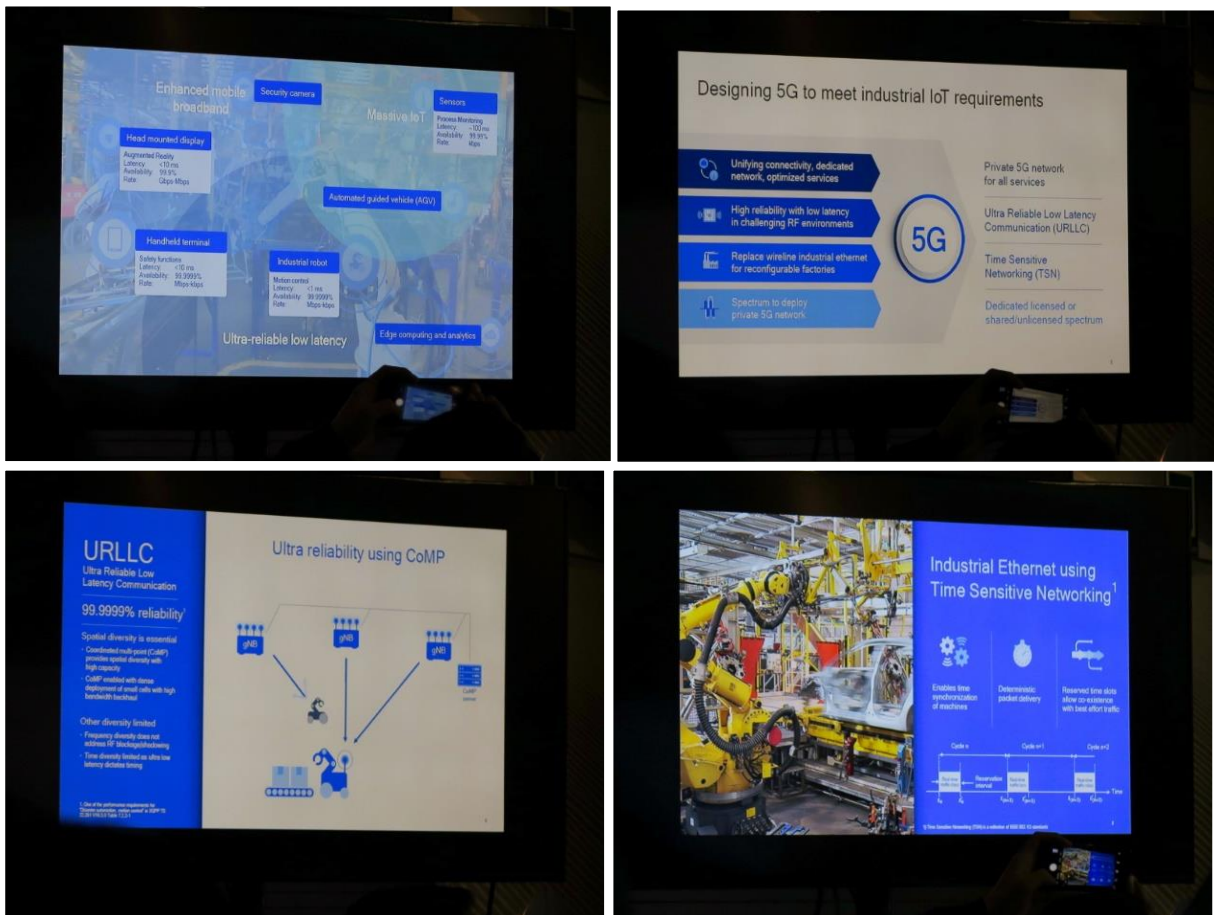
Enhanced mobile broadband

Security camera

Massive IoT

Sensors
Process Monitoring
Latency: ~100 ms
Availability: 99.99%
Rate: kbps

Head mounted display
Augmented Reality
Latency: <10 ms
Availability: 99.9%
Rate: Gbps-Mbps

Automated guided vehicle (AGV)

Handheld terminal
Safety functions
Latency: <10 ms
Availability: 99.9999%
Rate: Mbps kbps

Industrial robot
Motion control
Latency: <1 ms
Availability: 99.9999%
Rate: Mbps kbps

Ultra-reliable low latency

Edge computing and analytics

Designing 5G to meet industrial IoT requirements

Unifying connectivity, dedicated network, optimized services

High reliability with low latency in challenging RF environments

Replace wireline industrial ethernet for reconfigurable factories

Spectrum to deploy private 5G network

5G

Private 5G network for all services

Ultra Reliable Low Latency Communication (URLLC)

Time Sensitive Networking (TSN)

Dedicated licensed or shared/unlicensed spectrum

URLLC
Ultra Reliable Low Latency Communication

99.9999% reliability¹

Spatial diversity is essential
- Coordinated multi-point (CoMP) provides spatial diversity with high capacity
- CoMP enabled with dense deployment of small cells with high bandwidth backhaul

Other diversity limited
- Frequency diversity does not address RF blockage/shadowing
- Time diversity limited as ultra low latency dictates timing

1. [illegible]

Ultra reliability using CoMP

gNB

gNB

gNB

CoMP server

Industrial Ethernet using Time Sensitive Networking¹

Enables time synchronization of machines

Deterministic packet delivery

Reserved time slots allow co-existence with best effort traffic

Cycle n
Cycle n+1
Cycle n+2

Reservation interval

Time

1) Time Sensitive Networking (TSN) is a collection of IEEE 802.1Q standards